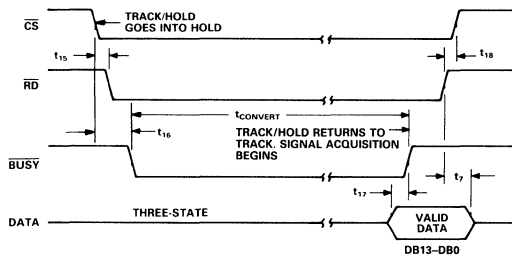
$\overline{CS}$

TRACK/HOLD GOES INTO HOLD

$t_{15}$

$t_{18}$

$\overline{RD}$

$t_{CONVERT}$

$t_{16}$

TRACK/HOLD RETURNS TO TRACK. SIGNAL ACQUISITION BEGINS

$\overline{BUSY}$

$t_{17}$

$t_7$

DATA

THREE-STATE

VALID DATA

DB13–DB0